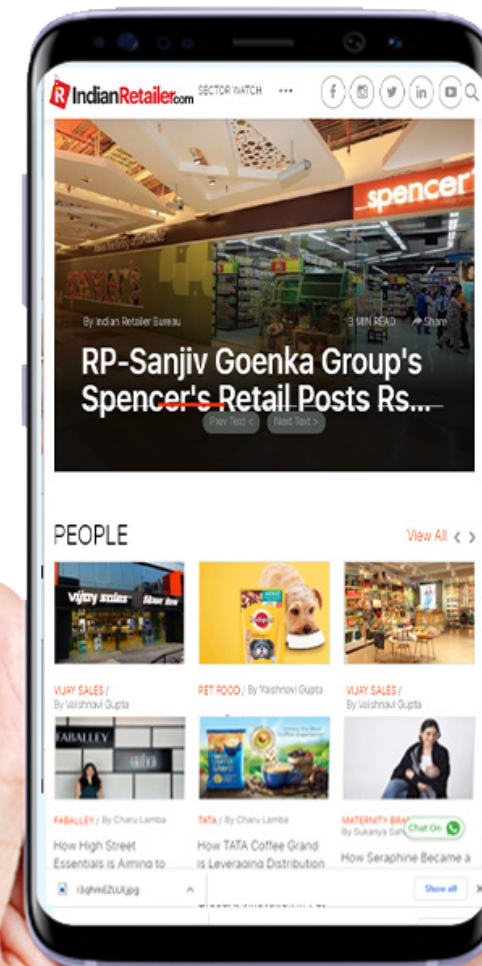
IndianRetailer.com SECTOR WATCH ···

spencer's

By Indian Retailer Bureau

3 MIN READ Share

RP-Sanjiv Goenka Group's Spencer's Retail Posts Rs...

Prev Text < Next Text >

PEOPLE

View All < >

vijay sales

VIJAY SALES / By Vaishnavi Gupta

PET FOOD / By Vaishnavi Gupta

VIJAY SALES / By Vaishnavi Gupta

FABALLEY

FABALLEY / By Charu Lamba

How High Street Essentials is Aiming to

TATA / By Charu Lamba

How TATA Coffee Grand is Leveraging Distribution

MATERNITY BRA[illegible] By Sukanya Sa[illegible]

Chat On

How Seraphine Became a

i3qhmlZLUl.jpg

Show all